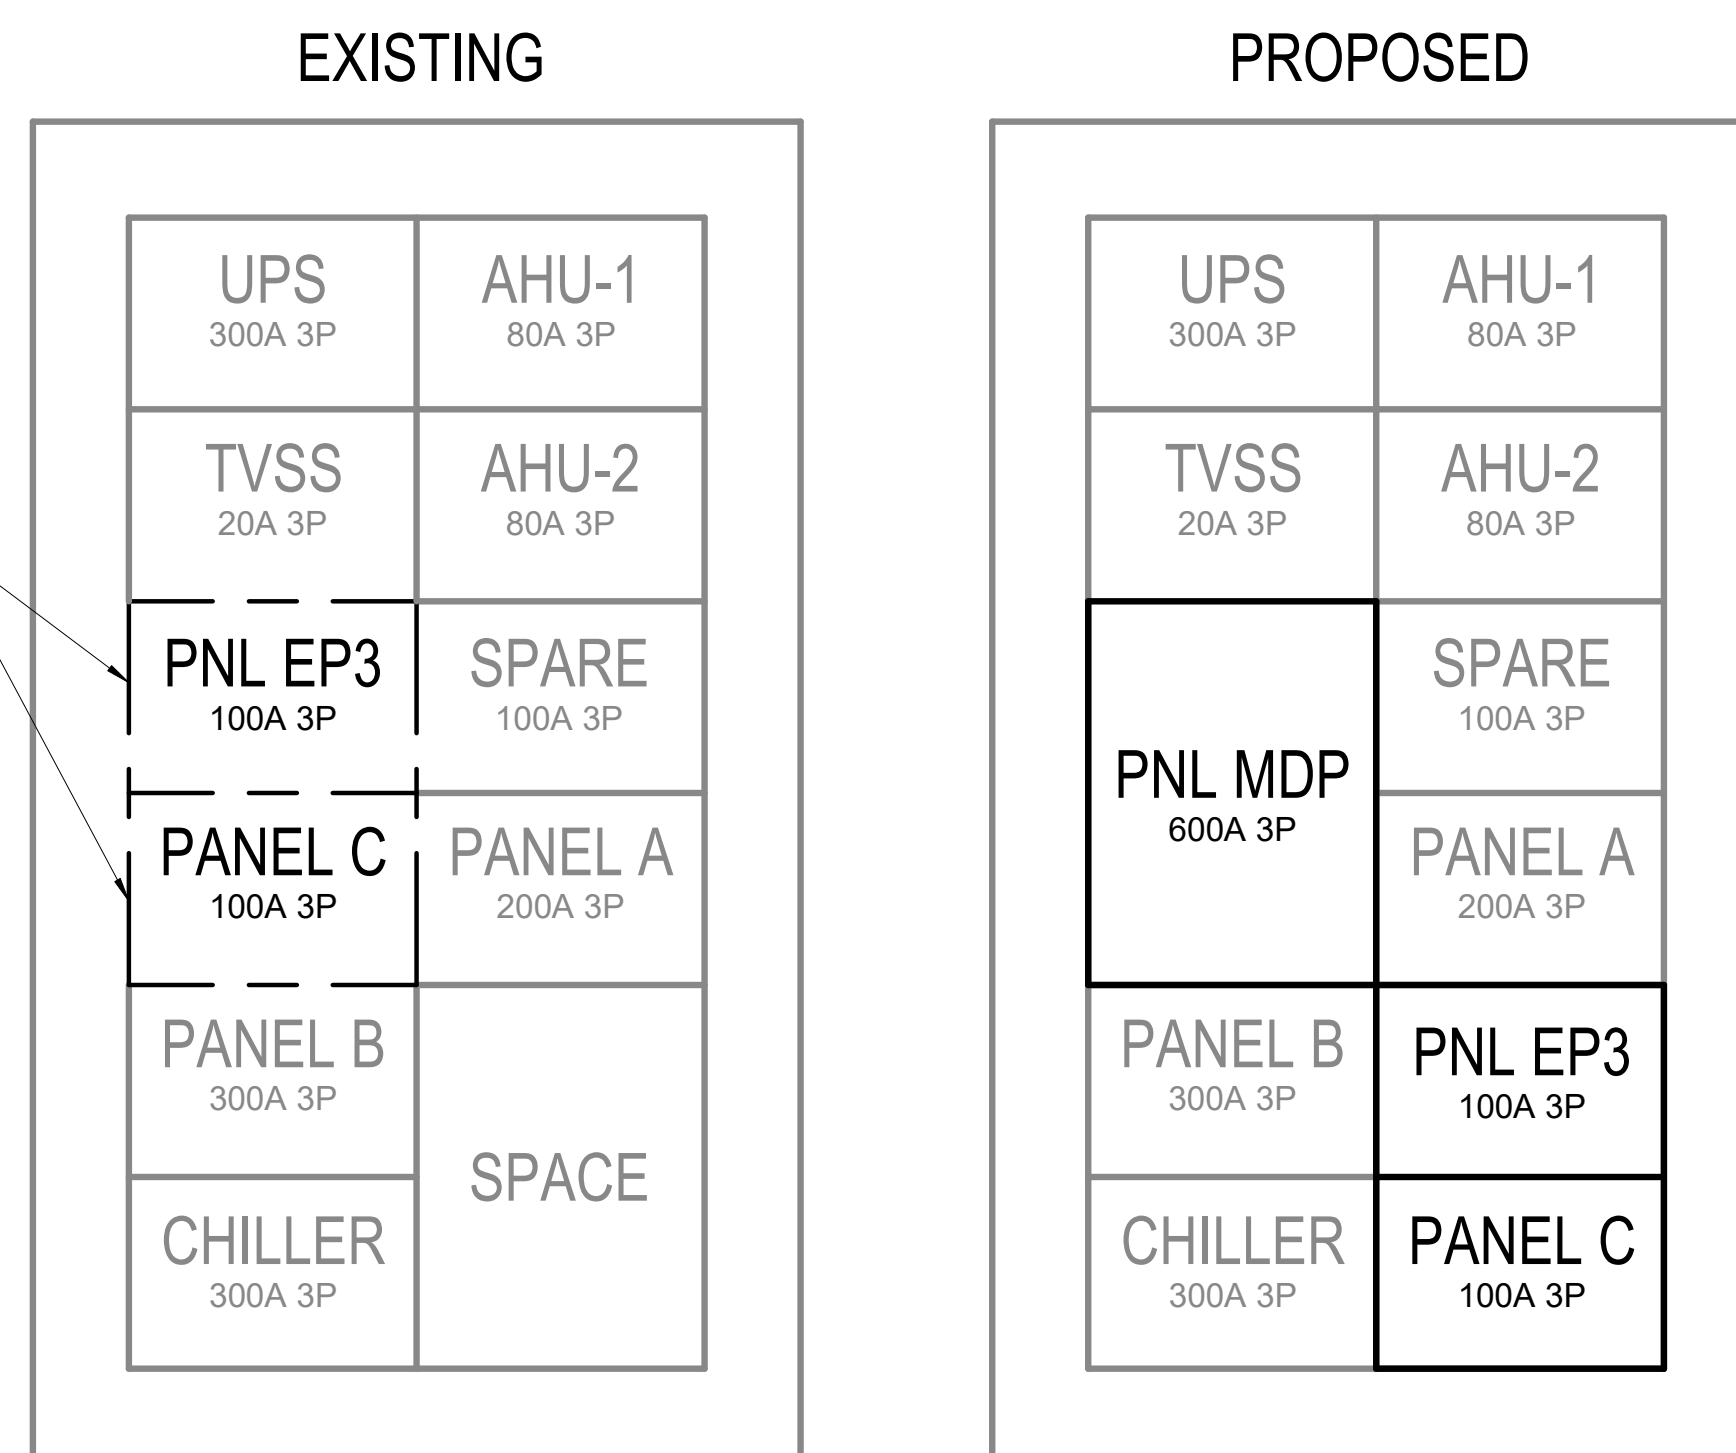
EXISTING

| | |
|---|---|
| UPS 300A 3P | AHU-1 80A 3P |
| TVSS 20A 3P | AHU-2 80A 3P |
| PNL EP3 100A 3P | SPARE 100A 3P |
| PANEL C 100A 3P | PANEL A 200A 3P |
| PANEL B 300A 3P | SPACE |
| CHILLER 300A 3P | |

PROPOSED

| | |
|---|---|
| UPS 300A 3P | AHU-1 80A 3P |
| TVSS 20A 3P | AHU-2 80A 3P |
| PNL MDP 600A 3P | SPARE 100A 3P |
| | PANEL A 200A 3P |
| PANEL B 300A 3P | PNL EP3 100A 3P |
| CHILLER 300A 3P | PANEL C 100A 3P |